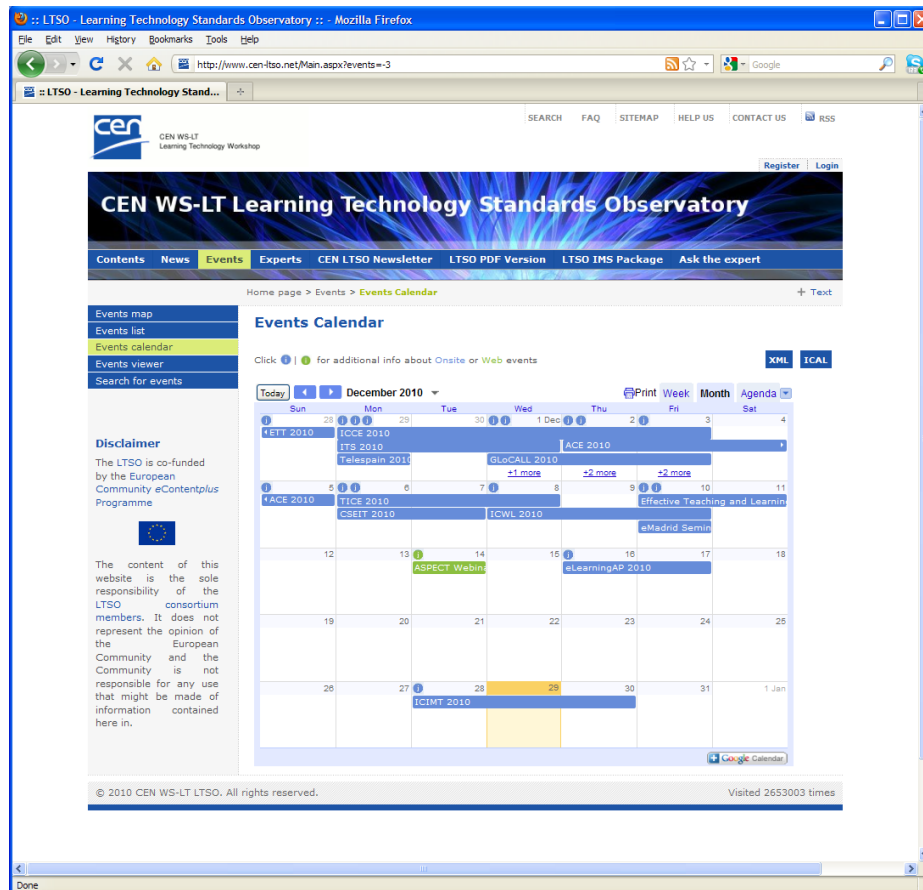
:: LTSO - Learning Technology Standards Observatory :: - Mozilla Firefox

File Edit View History Bookmarks Tools Help

http://www.cen-ltso.net/Main.aspx?events=-3

Google

:: LTSO - Learning Technology Stand...

CEN WS-LT
Learning Technology Workshop

SEARCH FAQ SITEMAP HELP US CONTACT US RSS

Register Login

CEN WS-LT Learning Technology Standards Observatory

Contents News Events Experts CEN LTSO Newsletter LTSO PDF Version LTSO IMS Package Ask the expert

Home page > Events > Events Calendar

+ Text

Events map
Events list
Events calendar
Events viewer
Search for events

Disclaimer

The LTSO is co-funded by the European Community eContentplus Programme

The content of this website is the sole responsibility of the LTSO consortium members. It does not represent the opinion of the European Community and the Community is not responsible for any use that might be made of information contained here in.

Events Calendar

Click | for additional info about Onsite or Web events

XML ICAL

Today December 2010 Print Week Month Agenda

| Sun | Mon | Tue | Wed | Thu | Fri | Sat |
|---|---|---|---|---|---|---|
| 28 ETT 2010 | 29 ICCE 2010 ITS 2010 Telespain 2010 | 30 | 1 Dec GLoCALL 2010 +1 more | 2 ACE 2010 +2 more | 3 +2 more | 4 |
| 5 ACE 2010 | 6 TICE 2010 CSEIT 2010 | 7 | 8 ICWL 2010 | 9 | 10 Effective Teaching and Learnin eMadrid Semin | 11 |
| 12 | 13 | 14 ASPECT Webina | 15 | 16 eLearningAP 2010 | 17 | 18 |
| 19 | 20 | 21 | 22 | 23 | 24 | 25 |
| 26 | 27 | 28 ICIMT 2010 | 29 | 30 | 31 | 1 Jan |

Google Calendar

© 2010 CEN WS-LT LTSO. All rights reserved.

Visited 2653003 times

Done